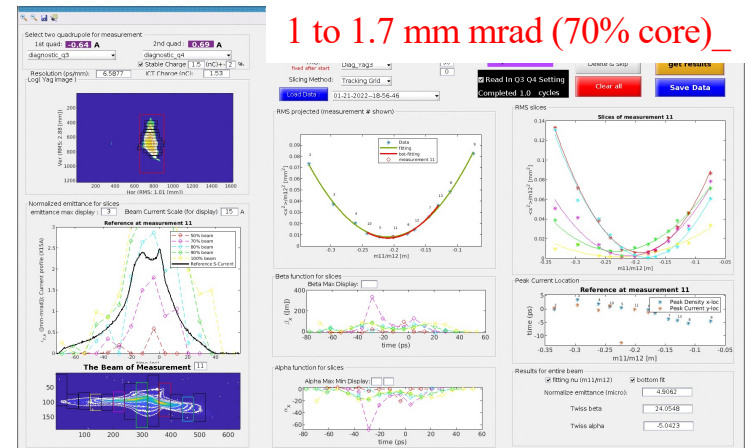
1 to 1.7 mm mrad (70% core)_

Select two quadrupole for measurement
1st quad: -0.64 A
2nd quad: 0.69 A
diagnostic_q3
diagnostic_q4
Stable Charge 1.5 (nC)+- 2 %
Resolution (ps/mm): 6.5877
ICT Charge (nC): 1.53
Logi Yag Image

Ver (RMS: 2.88 (mm))
Hor (RMS: 1.01 (mm))

fixed after start
Diag_Yag5
Slicing Method: Tracking Grid
Load Data
01-21-2022--18-56-46
Delete & Skip
get results
Read In Q3 Q4 Setting
Completed 1.0 cycles
Clear all
Save Data

RMS projected (measurement # shown)
Data
fitting
las-fitting
measurement 11
$<x^2>/m12^2$ [$m^{-2}$]
m11/m12 [m]

RMS slices
Slices of measurement 11
$<x^2>/m12^2$ [$m^{-2}$]
m11/m12 [m]

Normalized emittance for slices
emittance max display: 3
Beam Current Scale (for display) 15 A
Reference at measurement 11
50% beam
70% beam
80% beam
90% beam
100% beam
Reference S Current
time (ps)

Beta function for slices
Beta Max Dlsiplay:
$\beta_x$ ([m])
time (ps)

Peak Current Location
Reference at measurement 11
Peak Density x-loc
Peak Current y-loc
time (ps)
m11/m12 [m]

The Beam of Measurement 11

Alpha function for slices
Alpha Max Min Display:
$\alpha_x$
time (ps)

Results for entire beam
fitting nu (m11/m12)
bottom fit
Normalize emittance (micro): 4.9062
Twiss beta 24.0548
Twiss alpha -5.0423